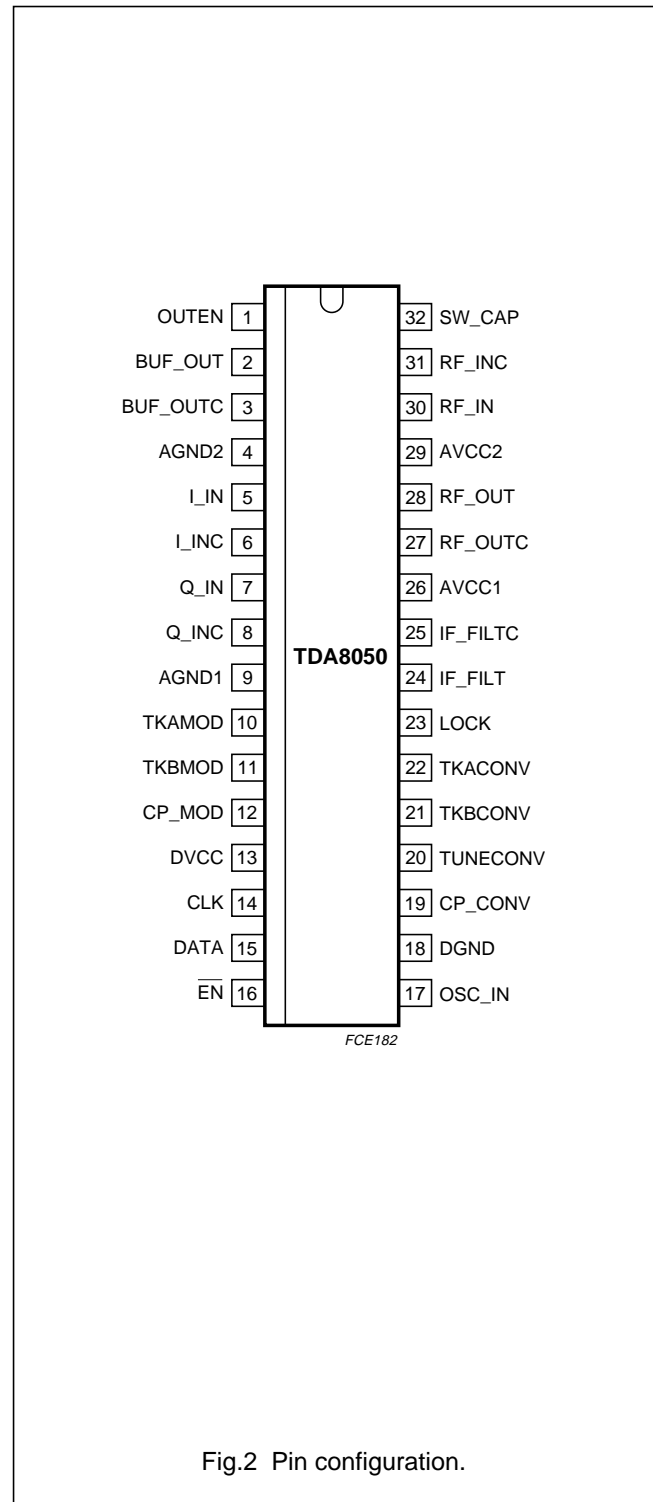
OUTEN 1
BUF_OUT 2
BUF_OUTC 3
AGND2 4
I_IN 5
I_INC 6
Q_IN 7
Q_INC 8
AGND1 9
TKAMOD 10
TKBMOD 11
CP_MOD 12
DVCC 13
CLK 14
DATA 15
$\overline{EN}$ 16

TDA8050

32 SW_CAP
31 RF_INC
30 RF_IN
29 AVCC2
28 RF_OUT
27 RF_OUTC
26 AVCC1
25 IF_FILTC
24 IF_FILT
23 LOCK
22 TKACONV
21 TKBCONV
20 TUNECONV
19 CP_CONV
18 DGND
17 OSC_IN

FCE182

Fig.2 Pin configuration.